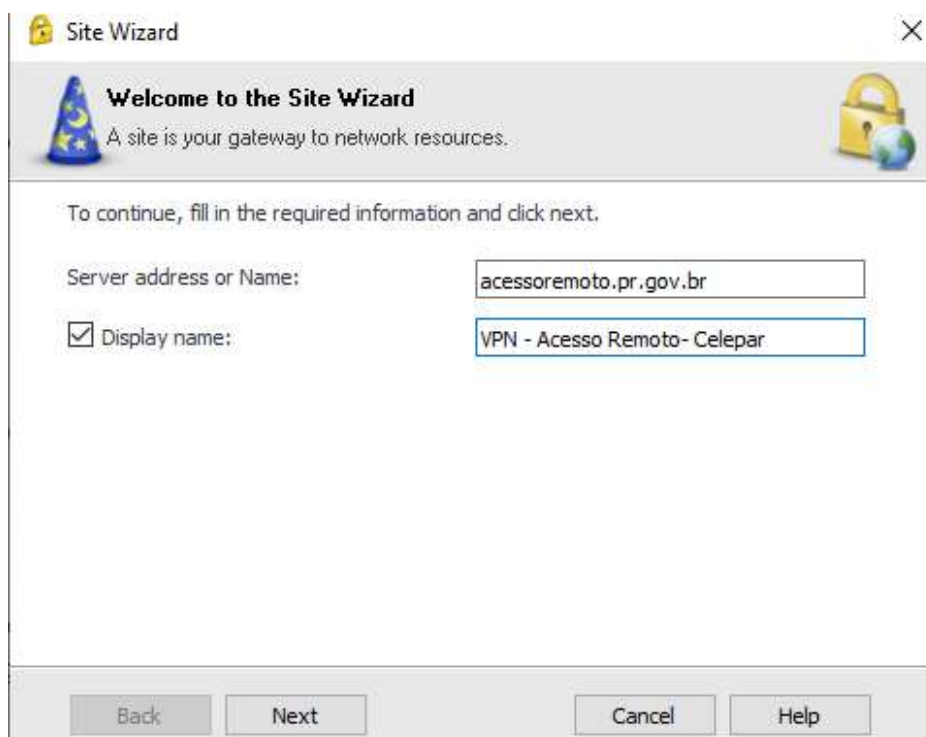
Site Wizard

×

Welcome to the Site Wizard

A site is your gateway to network resources.

To continue, fill in the required information and click next.

Server address or Name:

acessoremoto.pr.gov.br

☑ Display name:

VPN - Acesso Remoto- Celepar

Back

Next

Cancel

Help